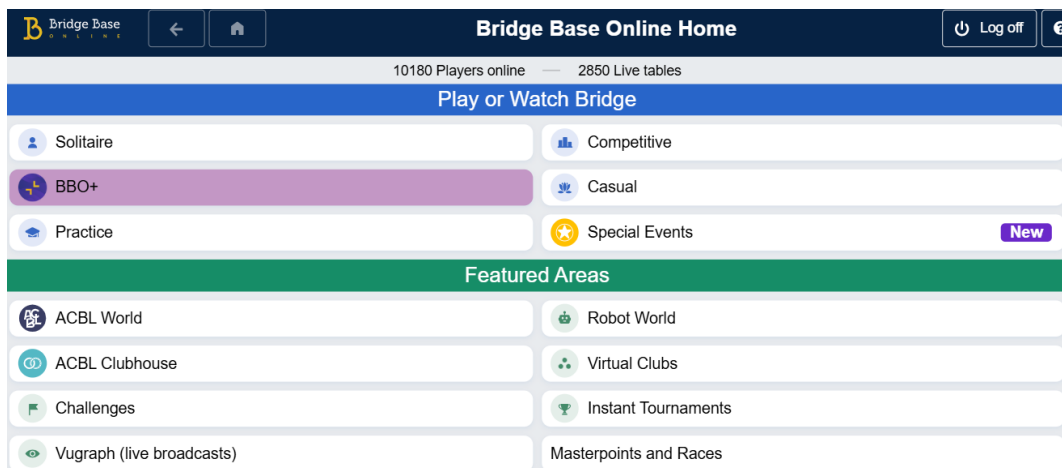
Bridge Base
ONLINE

Bridge Base Online Home

Log off

10180 Players online — 2850 Live tables

Play or Watch Bridge

Solitaire
Competitive
BBO+
Casual
Practice
Special Events
New

Featured Areas

ACBL World
Robot World
ACBL Clubhouse
Virtual Clubs
Challenges
Instant Tournaments
Vugraph (live broadcasts)
Masterpoints and Races